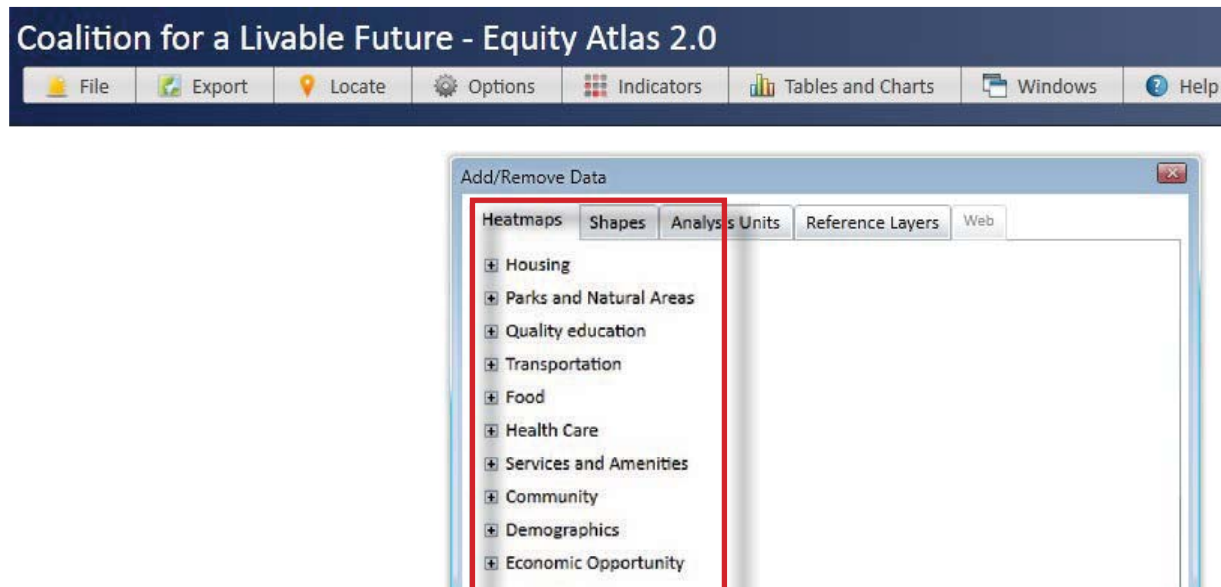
Coalition for a Livable Future - Equity Atlas 2.0

File | Export | Locate | Options | Indicators | Tables and Charts | Windows | Help

Add/Remove Data

Heatmaps | Shapes | Analysis Units | Reference Layers | Web

Housing
Parks and Natural Areas
Quality education
Transportation
Food
Health Care
Services and Amenities
Community
Demographics
Economic Opportunity